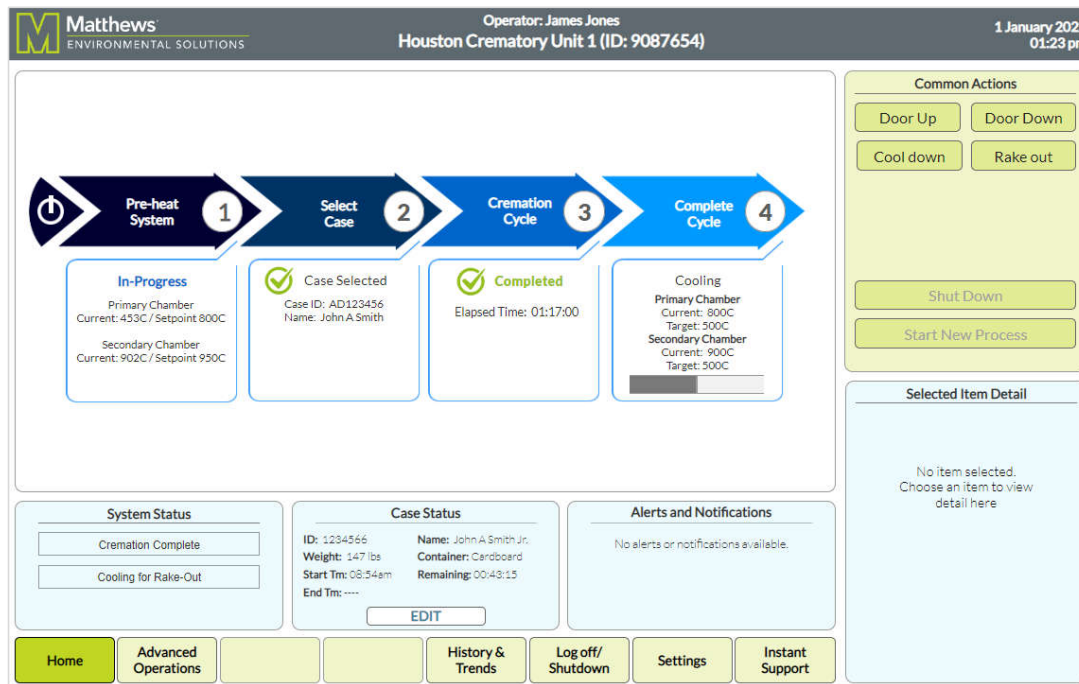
M Matthews
ENVIRONMENTAL SOLUTIONS

Operator: James Jones
Houston Crematory Unit 1 (ID: 9087654)

1 January 202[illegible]
01:23 p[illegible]

Pre-heat System 1

Select Case 2

Cremation Cycle 3

Complete Cycle 4

In-Progress
Primary Chamber
Current: 453C / Setpoint 800C

Secondary Chamber
Current: 902C / Setpoint 950C

Case Selected
Case ID: AD123456
Name: John A Smith

Completed
Elapsed Time: 01:17:00

Cooling
Primary Chamber
Current: 800C
Target: 500C
Secondary Chamber
Current: 900C
Target: 500C

Common Actions
Door Up
Door Down
Cool down
Rake out

Shut Down
Start New Process

Selected Item Detail
No item selected.
Choose an item to view detail here

System Status
Cremation Complete
Cooling for Rake-Out

Case Status
ID: 1234566
Weight: 147 lbs
Start Tm: 08:54am
End Tm: ----
Name: John A Smith Jr.
Container: Cardboard
Remaining: 00:43:15
EDIT

Alerts and Notifications
No alerts or notifications available.

Home
Advanced Operations
History & Trends
Log off/ Shutdown
Settings
Instant Support